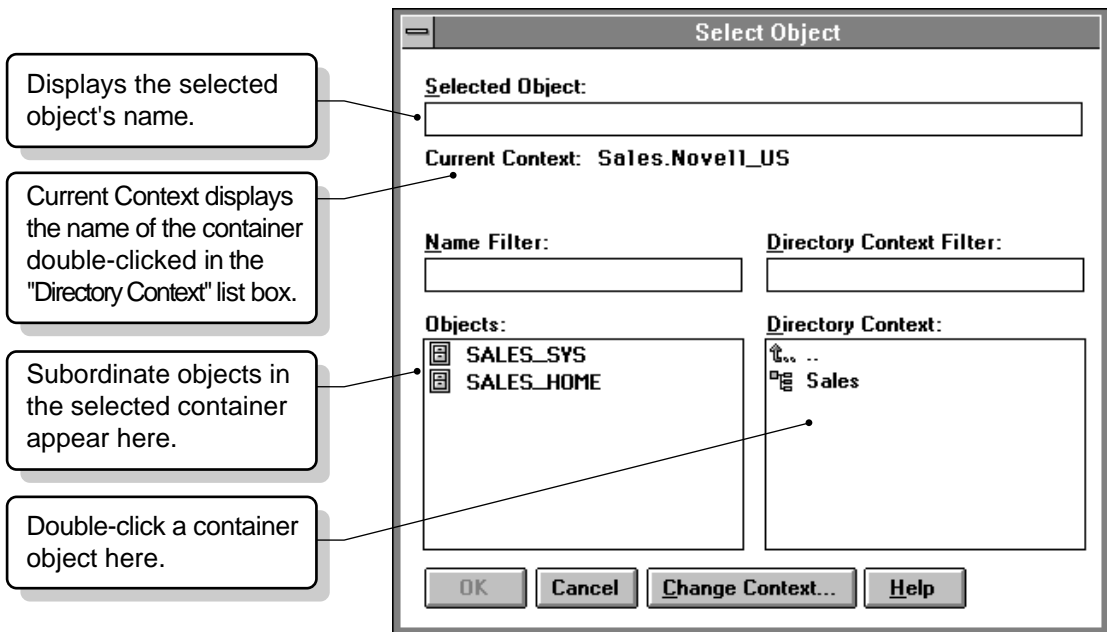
Displays the selected object's name.

Current Context displays the name of the container double-clicked in the "Directory Context" list box.

Subordinate objects in the selected container appear here.

Double-click a container object here.

Select Object

Selected Object:

Current Context: Sales.Novell_US

Name Filter:

Directory Context Filter:

Objects:

SALES_SYS

SALES_HOME

Directory Context:

..

Sales

OK

Cancel

Change Context...

Help